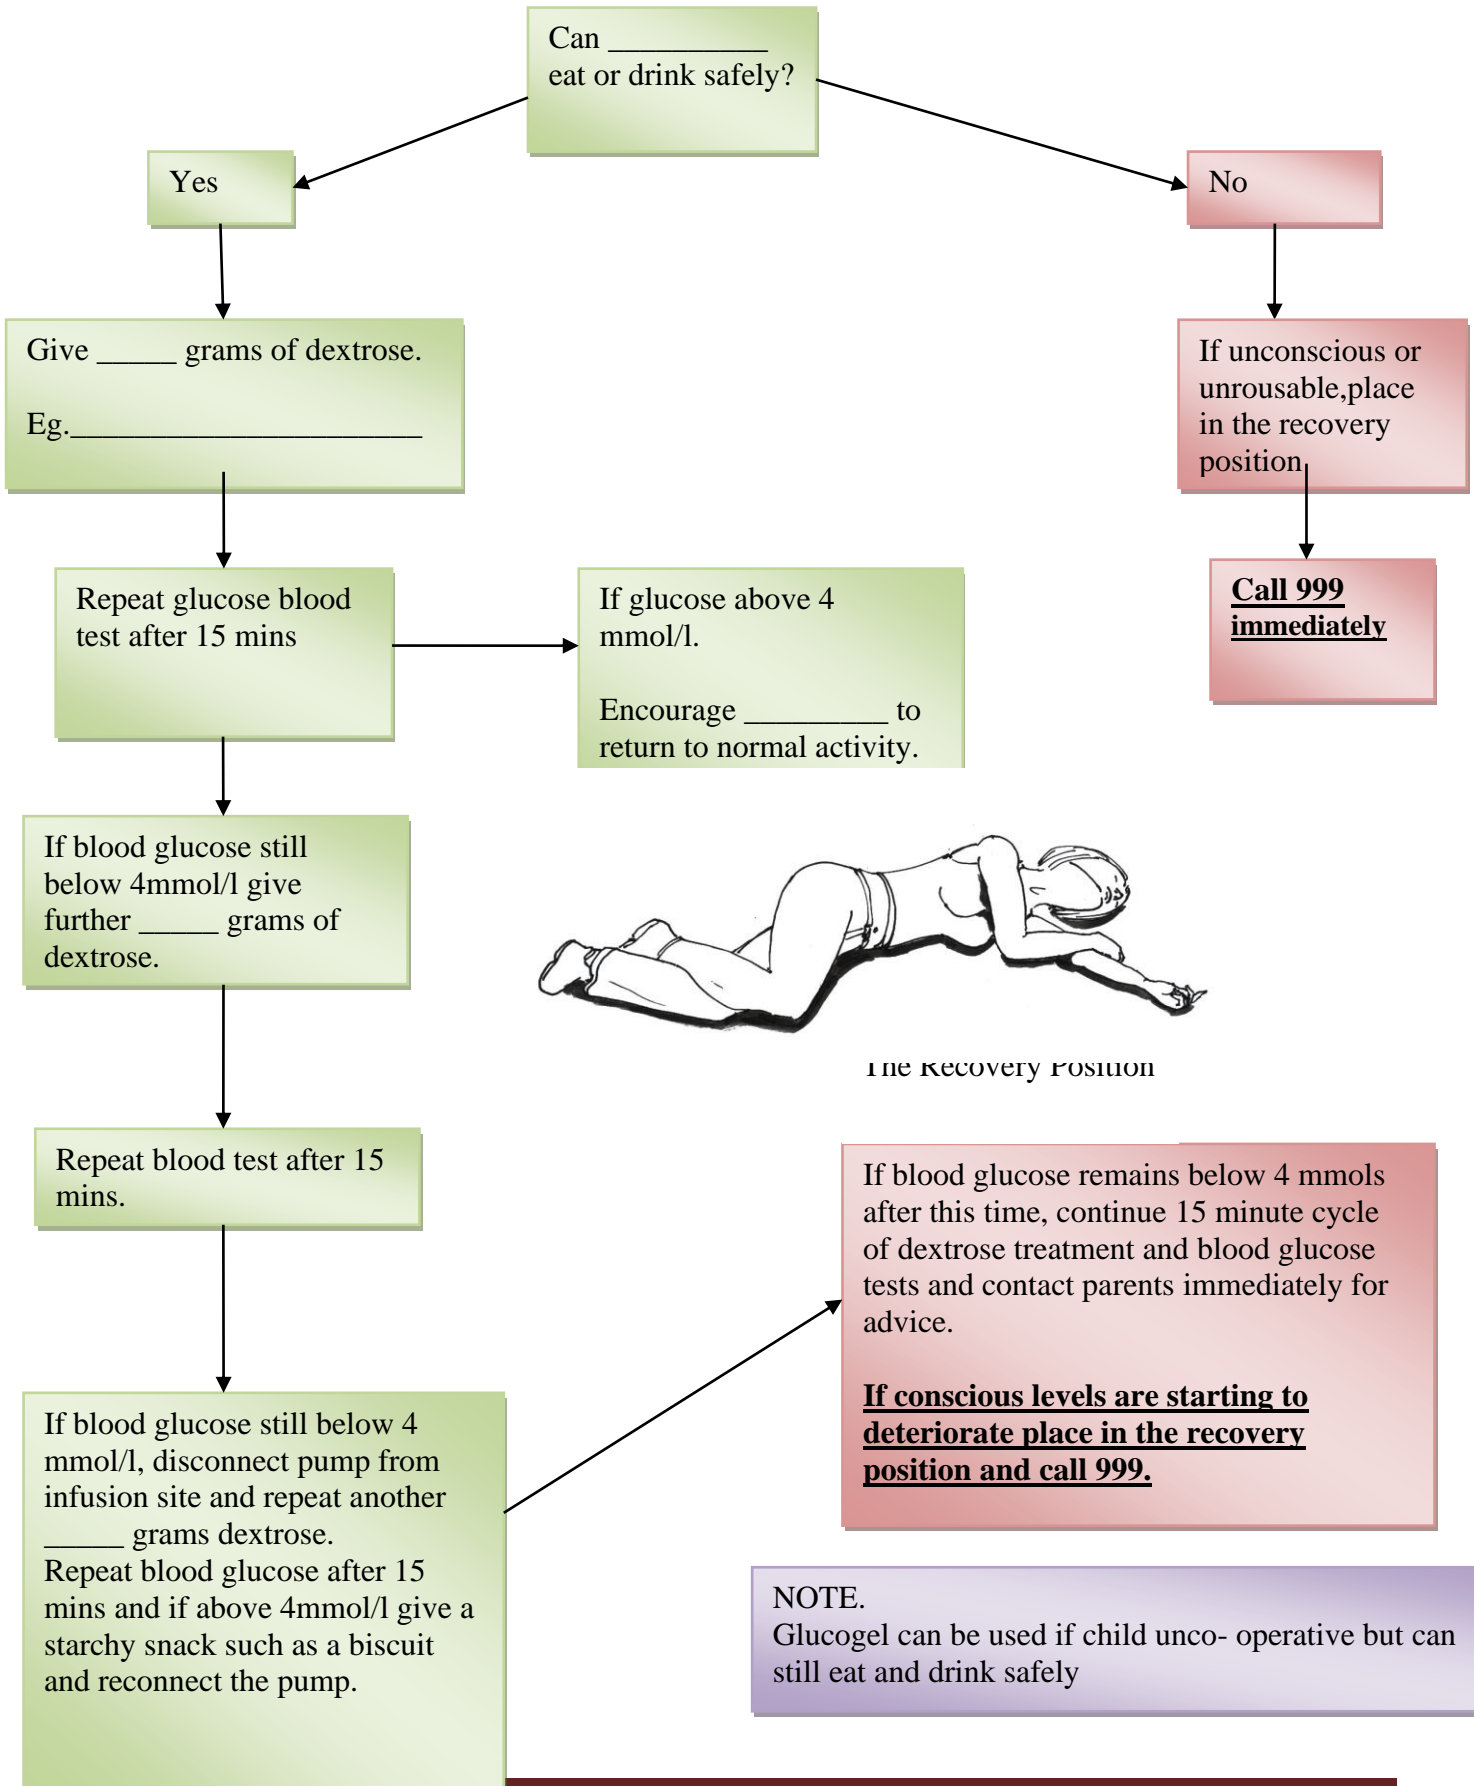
Can __________ eat or drink safely?

Yes

No

Give _____ grams of dextrose.

Eg.______________________

If unconscious or unrousable,place in the recovery position

Call 999 immediately

Repeat glucose blood test after 15 mins

If glucose above 4 mmol/l.

Encourage _________ to return to normal activity.

If blood glucose still below 4mmol/l give further _____ grams of dextrose.

The Recovery Position

Repeat blood test after 15 mins.

If blood glucose remains below 4 mmols after this time, continue 15 minute cycle of dextrose treatment and blood glucose tests and contact parents immediately for advice.

If conscious levels are starting to deteriorate place in the recovery position and call 999.

If blood glucose still below 4 mmol/l, disconnect pump from infusion site and repeat another _____ grams dextrose.
Repeat blood glucose after 15 mins and if above 4mmol/l give a starchy snack such as a biscuit and reconnect the pump.

NOTE.
Glucogel can be used if child unco- operative but can still eat and drink safely